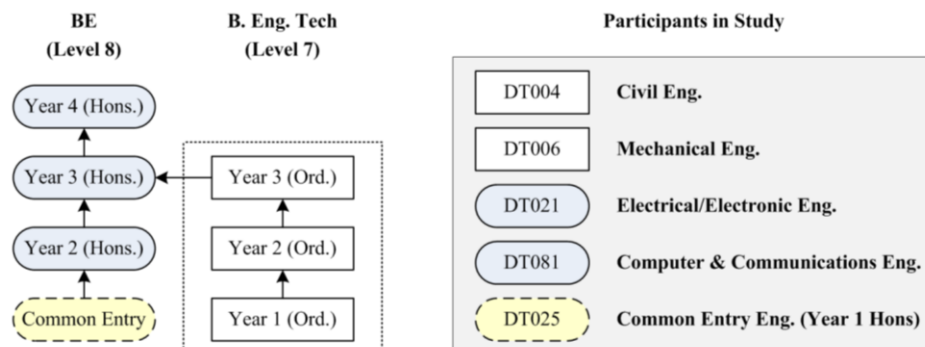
BE (Level 8)

B. Eng. Tech (Level 7)

Year 4 (Hons.)

Year 3 (Hons.)

Year 2 (Hons.)

Common Entry

Year 3 (Ord.)

Year 2 (Ord.)

Year 1 (Ord.)

Participants in Study

| | |
|---|---|
| DT004 | Civil Eng. |
| DT006 | Mechanical Eng. |
| DT021 | Electrical/Electronic Eng. |
| DT081 | Computer & Communications Eng. |
| DT025 | Common Entry Eng. (Year 1 Hons) |